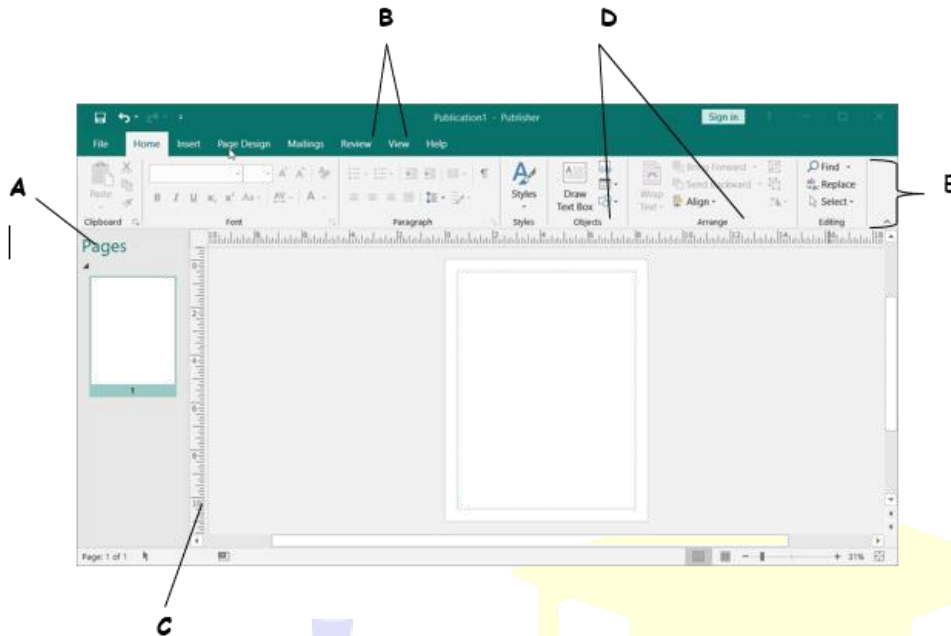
B

D

A

E

C

Publication1 - Publisher

Sign in

File Home Insert Page Design Mailings Review View Help

Paste

Clipboard

Font

Paragraph

Styles

Styles

Draw Text Box

Objects

Wrap Text

Bring Forward

Send Backward

Align

Arrange

Find

Replace

Select

Editing

Pages

1

Page: 1 of 1

31%